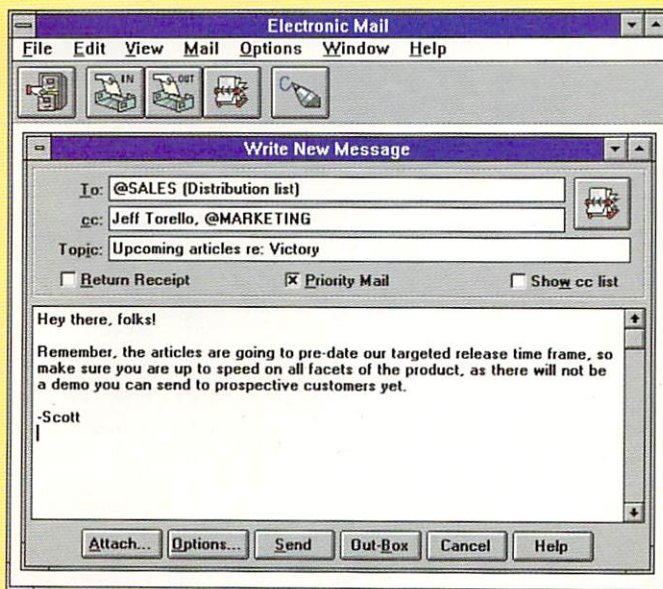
Electronic Mail

File Edit View Mail Options Window Help

IN OUT

Write New Message

To: @SALES (Distribution list)

cc: Jeff Torello, @MARKETING

Topic: Upcoming articles re: Victory

Return Receipt

Priority Mail

Show cc list

Hey there, folks!

Remember, the articles are going to pre-date our targeted release time frame, so make sure you are up to speed on all facets of the product, as there will not be a demo you can send to prospective customers yet.

-Scott

Attach... Options... Send Out-Box Cancel Help